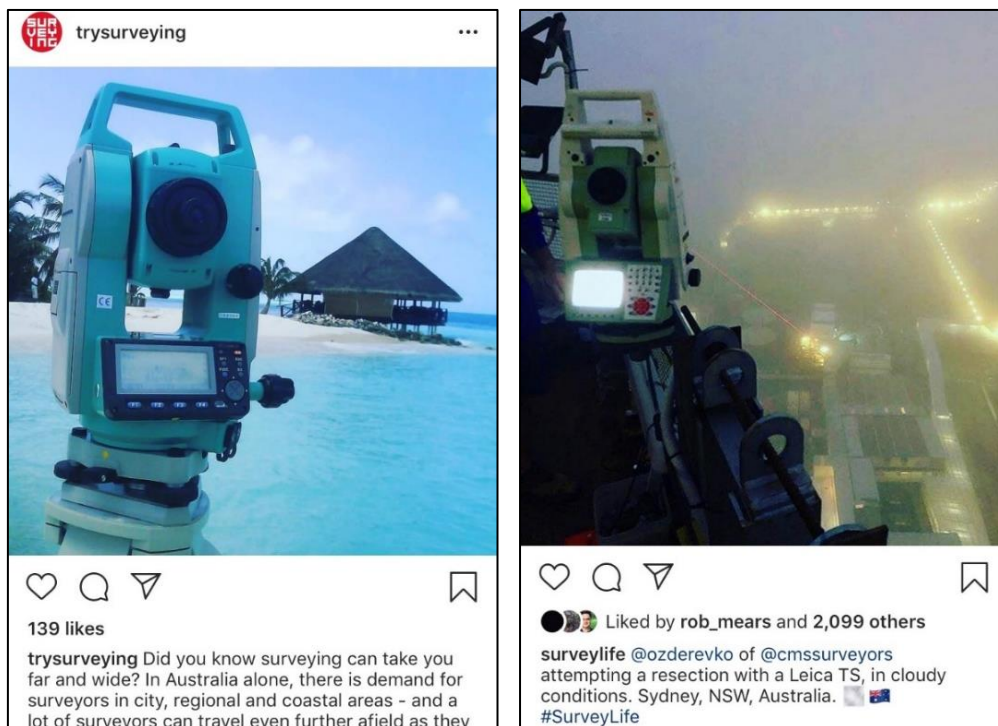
SUR VEY ING trysurveying ...

CE

139 likes

trysurveying Did you know surveying can take you far and wide? In Australia alone, there is demand for surveyors in city, regional and coastal areas - and a lot of surveyors can travel even further afield as they

Liked by rob_mears and 2,099 others

surveylife @ozderevko of @cmssurveyors attempting a resection with a Leica TS, in cloudy conditions. Sydney, NSW, Australia. 🇦🇺
#SurveyLife